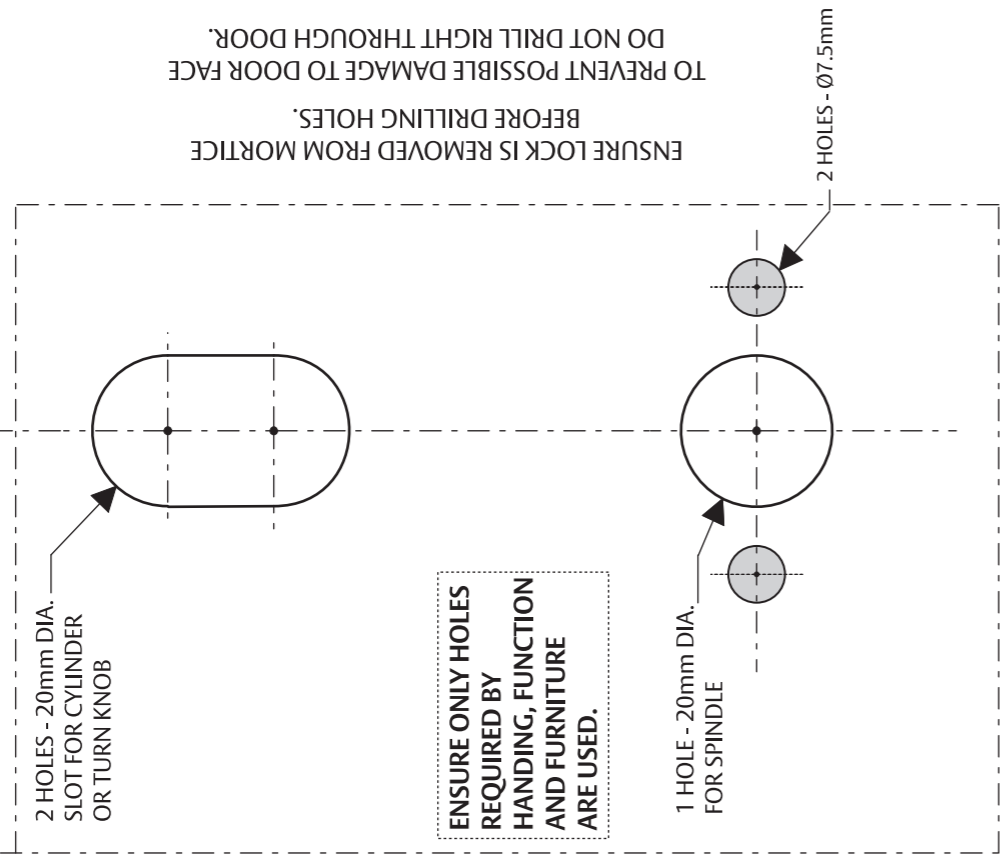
ENSURE LOCK IS REMOVED FROM MORTICE BEFORE DRILLING HOLES.

TO PREVENT POSSIBLE DAMAGE TO DOOR FACE DO NOT DRILL RIGHT THROUGH DOOR.

2 HOLES - Ø7.5mm

2 HOLES - 20mm DIA. SLOT FOR CYLINDER OR TURN KNOB

ENSURE ONLY HOLES REQUIRED BY HANDING, FUNCTION AND FURNITURE ARE USED.

1 HOLE - 20mm DIA. FOR SPINDLE